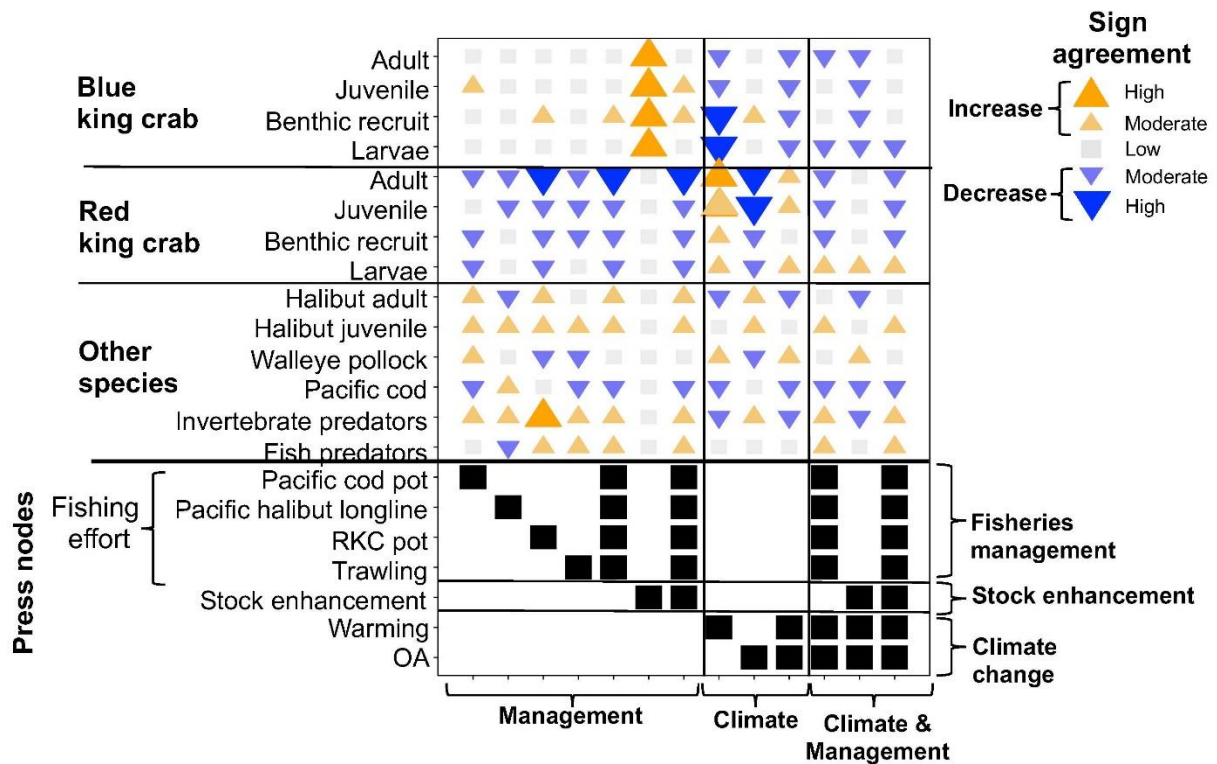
Sign agreement

Increase
High
Moderate
Low
Decrease
Moderate
High

Blue king crab
Adult
Juvenile
Benthic recruit
Larvae

Red king crab
Adult
Juvenile
Benthic recruit
Larvae

Other species
Halibut adult
Halibut juvenile
Walleye pollock
Pacific cod
Invertebrate predators
Fish predators

Press nodes
Fishing effort
Pacific cod pot
Pacific halibut longline
RKC pot
Trawling
Stock enhancement
Warming
OA

Fisheries management
Stock enhancement
Climate change

Management
Climate
Climate & Management